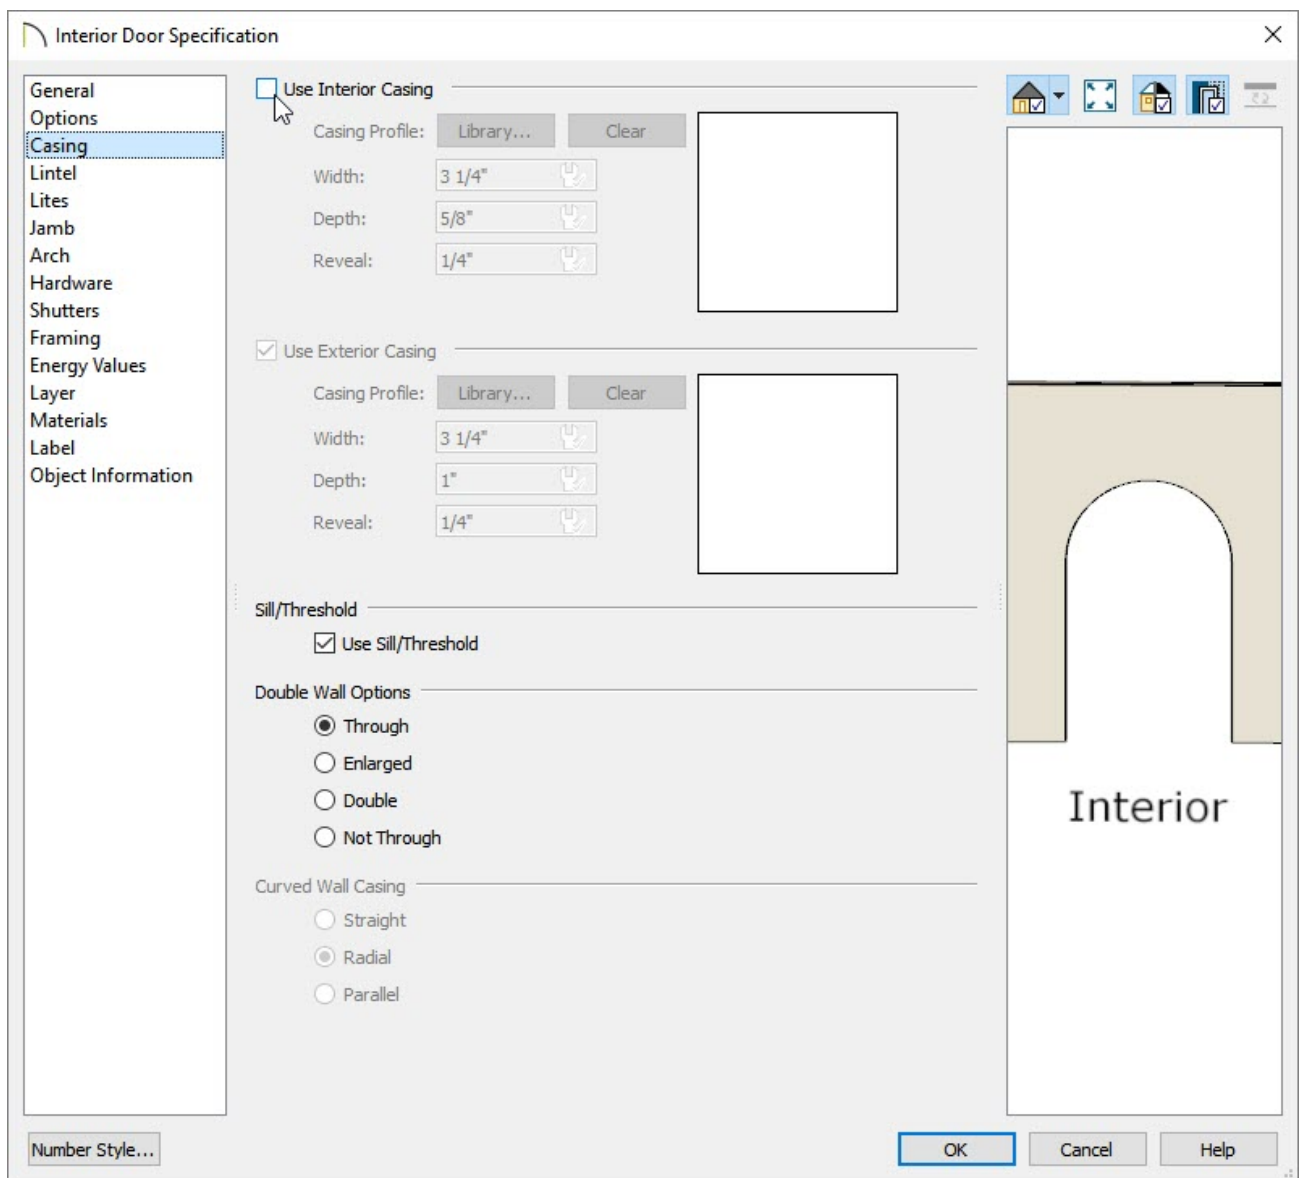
Interior Door Specification

General
Options
Casing
Lintel
Lites
Jamb
Arch
Hardware
Shutters
Framing
Energy Values
Layer
Materials
Label
Object Information

Use Interior Casing

Casing Profile: Library... Clear

Width: 3 1/4"

Depth: 5/8"

Reveal: 1/4"

Use Exterior Casing

Casing Profile: Library... Clear

Width: 3 1/4"

Depth: 1"

Reveal: 1/4"

Sill/Threshold

Use Sill/Threshold

Double Wall Options

Through
Enlarged
Double
Not Through

Curved Wall Casing

Straight
Radial
Parallel

Interior

Number Style...

OK Cancel Help